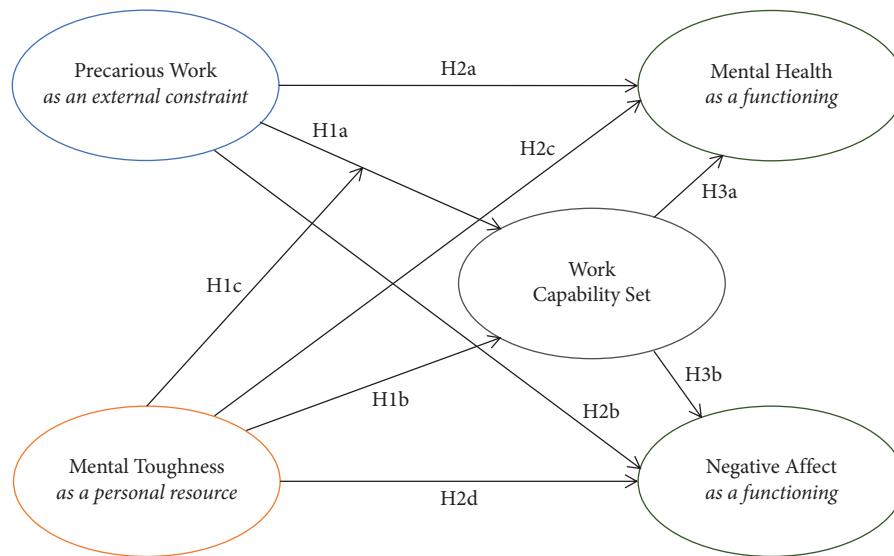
Precarious Work
*as an external constraint*

H2a

Mental Health
*as a functioning*

H1a

H2c

H3a

Work
Capability Set

H1c

H3b

H1b

H2b

Mental Toughness
*as a personal resource*

H2d

Negative Affect
*as a functioning*